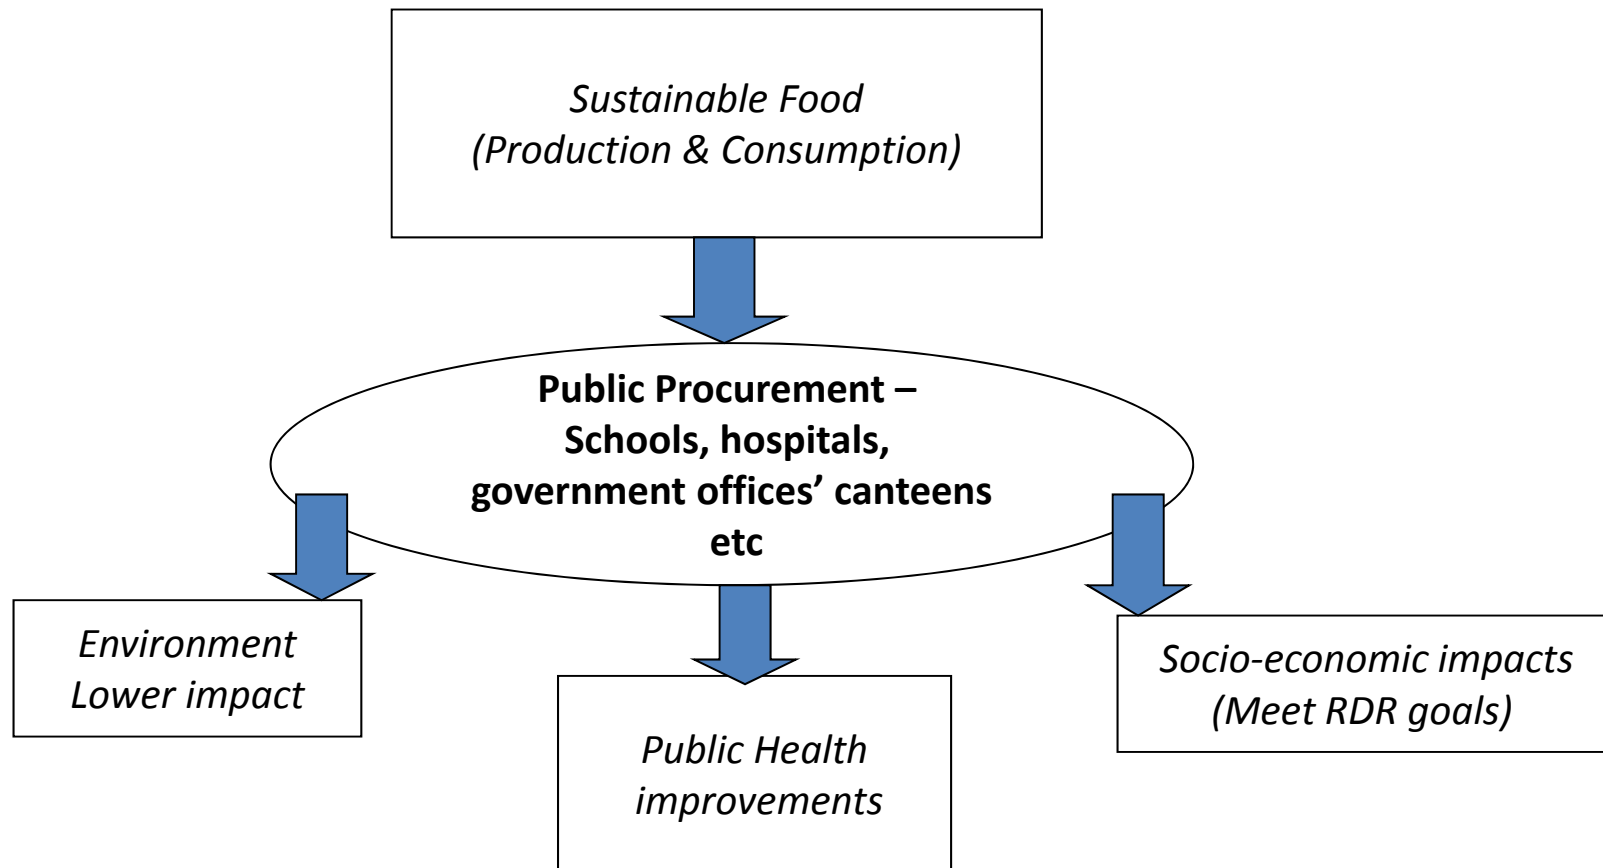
Sustainable Food
(Production & Consumption)

Public Procurement – Schools, hospitals, government offices' canteens etc

Environment
Lower impact

Public Health improvements

Socio-economic impacts
(Meet RDR goals)